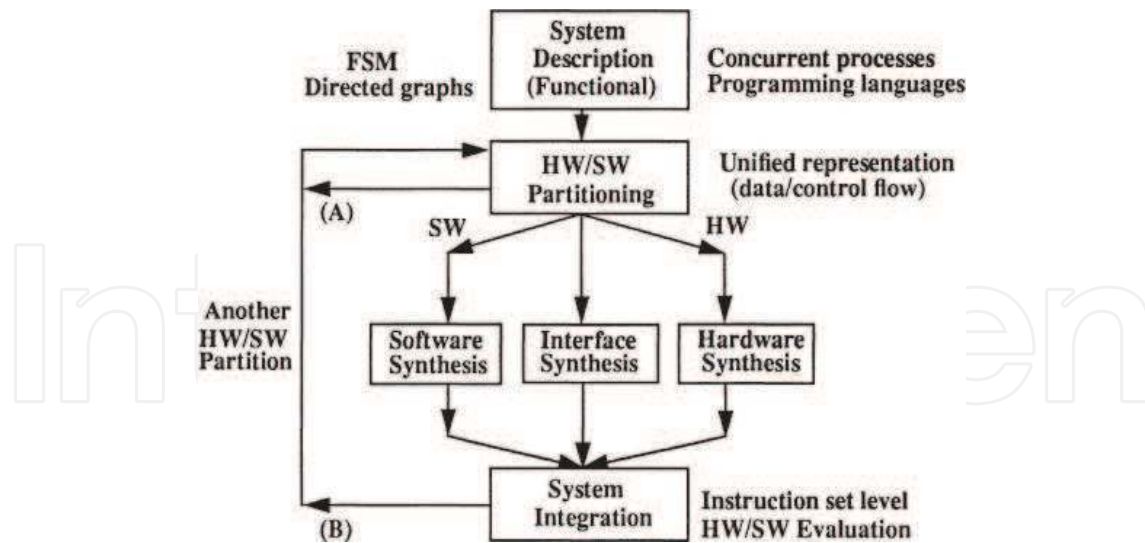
FSM
Directed graphs

System
Description
(Functional)

Concurrent processes
Programming languages

HW/SW
Partitioning

Unified representation
(data/control flow)

(A)

SW

HW

Another
HW/SW
Partition

Software
Synthesis

Interface
Synthesis

Hardware
Synthesis

System
Integration

Instruction set level
HW/SW Evaluation

(B)